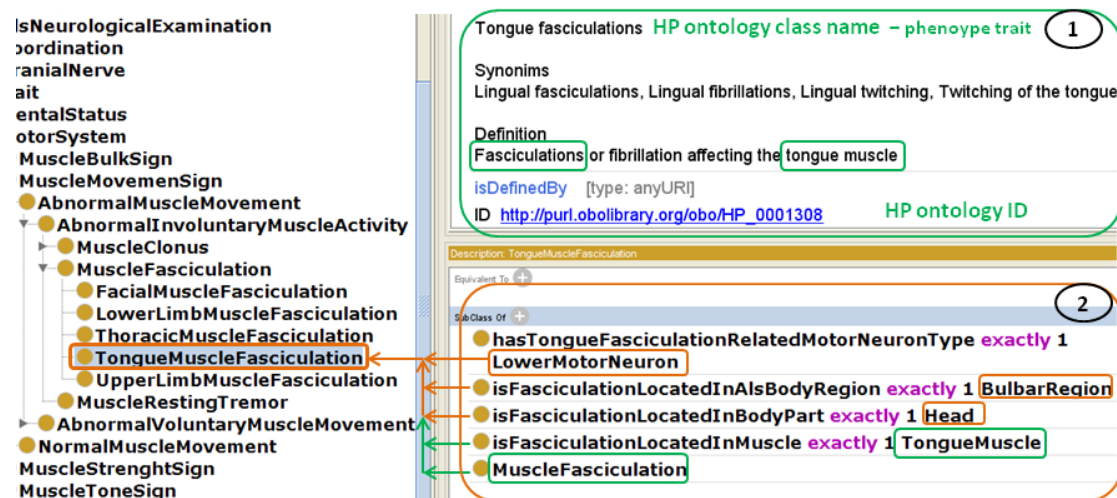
lsNeurologicalExamination
oordination
ranialNerve
ait
entalStatus
otorSystem
MuscleBulkSign
MuscleMovemenSign
AbnormalMuscleMovement
AbnormalInvoluntaryMuscleActivity
MuscleClonus
MuscleFasciculation
FacialMuscleFasciculation
LowerLimbMuscleFasciculation
ThoracicMuscleFasciculation
TongueMuscleFasciculation
UpperLimbMuscleFasciculation
MuscleRestingTremor
AbnormalVoluntaryMuscleMovement
NormalMuscleMovement
MuscleStrenghtSign
MuscleToneSign

Tongue fasciculations HP ontology class name – phenoype trait 1

Synonims
Lingual fasciculations, Lingual fibrillations, Lingual twitching, Twitching of the tongue

Definition
Fasciculations or fibrillation affecting the tongue muscle

isDefinedBy [type: anyURI]

ID http://purl.obolibrary.org/obo/HP_0001308 HP ontology ID

Description: TongueMuscleFasciculation

Equivalent To

SubClass Of 2

hasTongueFasciculationRelatedMotorNeuronType exactly 1 LowerMotorNeuron
isFasciculationLocatedInAlsBodyRegion exactly 1 BulbarRegion
isFasciculationLocatedInBodyPart exactly 1 Head
isFasciculationLocatedInMuscle exactly 1 TongueMuscle
MuscleFasciculation